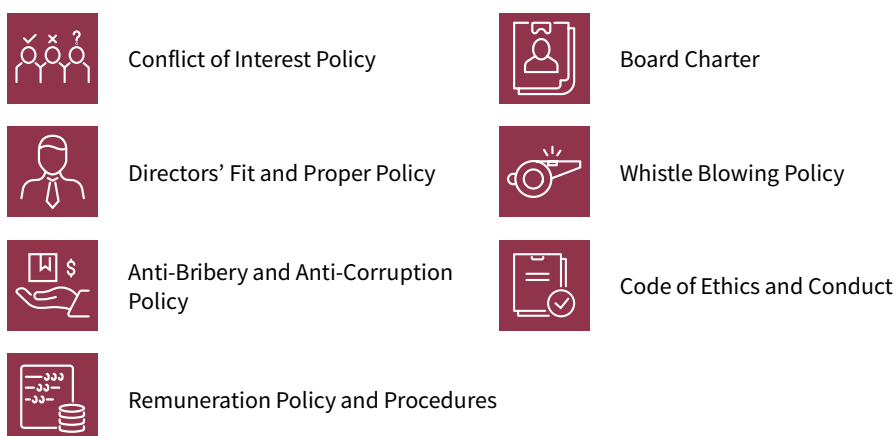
Conflict of Interest Policy

Directors' Fit and Proper Policy

Anti-Bribery and Anti-Corruption Policy

Remuneration Policy and Procedures

Board Charter

Whistle Blowing Policy

Code of Ethics and Conduct